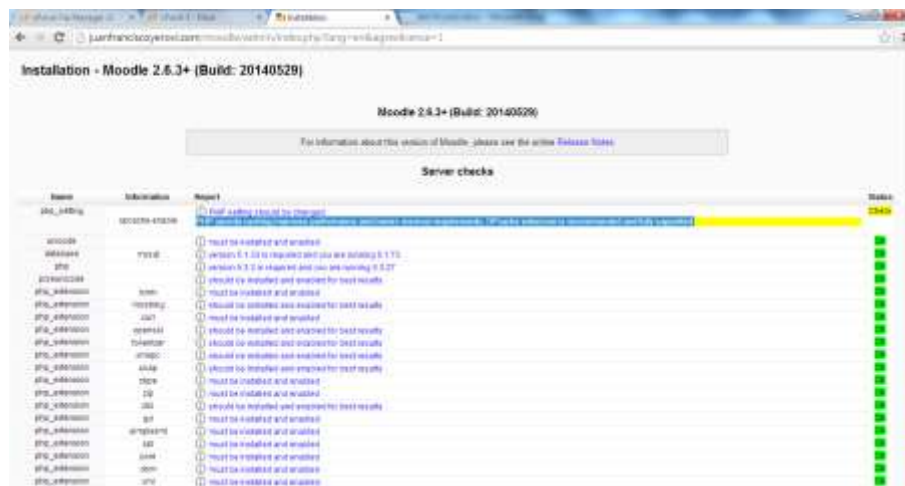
Installation - Moodle 2.6.3+ (Build: 20140529)

Moodle 2.6.3+ (Build: 20140529)

For information about this version of Moodle, please see the online Release Notes

Server checks

| Name | Information | Report | Status |
|---|---|---|---|
| php_setting | opcache.enable | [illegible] | Check |
| unicode | | must be installed and enabled | |
| database | mysql | version 5.1.33 is required and you are running 5.1.73 | |
| php | | version 5.3.3 is required and you are running 5.3.27 | |
| pcreunicode | | should be installed and enabled for best results | |
| php_extension | iconv | must be installed and enabled | |
| php_extension | mbstring | should be installed and enabled for best results | |
| php_extension | curl | must be installed and enabled | |
| php_extension | openssl | should be installed and enabled for best results | |
| php_extension | tokenizer | should be installed and enabled for best results | |
| php_extension | xmlrpc | should be installed and enabled for best results | |
| php_extension | soap | should be installed and enabled for best results | |
| php_extension | ctype | must be installed and enabled | |
| php_extension | zip | must be installed and enabled | |
| php_extension | gd | should be installed and enabled for best results | |
| php_extension | spl | must be installed and enabled | |
| php_extension | simplexml | must be installed and enabled | |
| php_extension | xml | must be installed and enabled | |
| php_extension | json | must be installed and enabled | |
| php_extension | dom | must be installed and enabled | |
| php_extension | xml | must be installed and enabled | |